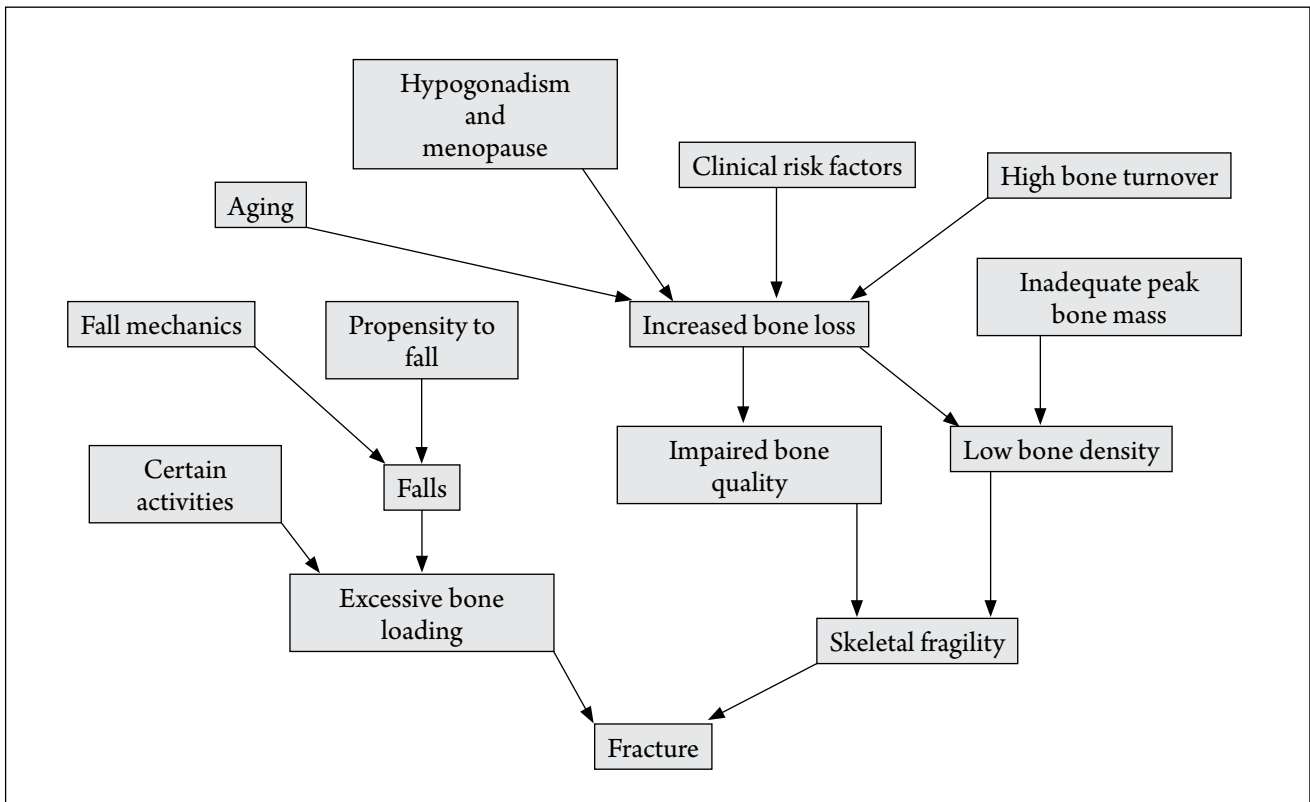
Hypogonadism and menopause

Clinical risk factors

High bone turnover

Aging

Inadequate peak bone mass

Fall mechanics

Propensity to fall

Increased bone loss

Impaired bone quality

Low bone density

Certain activities

Falls

Excessive bone loading

Skeletal fragility

Fracture